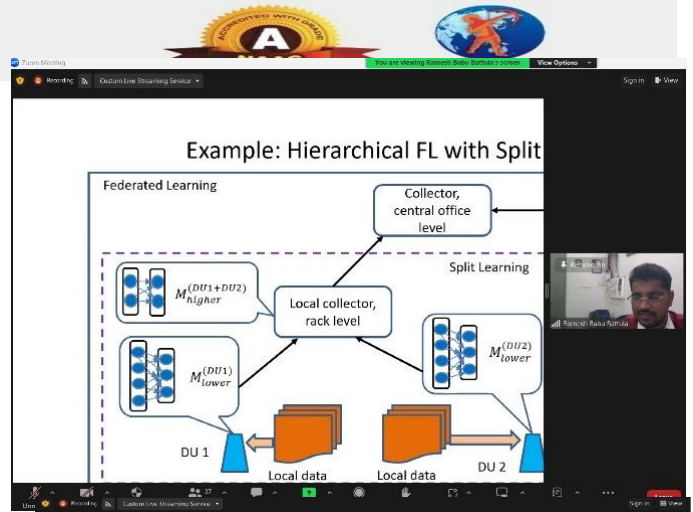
ACCREDITED WITH GRADE
A
NAAC

Zoom Meeting
Recording
Custom Live Streaming Service
You are viewing Ramesh Babu Battula's screen
View Options
Sign in
View

Example: Hierarchical FL with Split

Federated Learning

Collector, central office level

Split Learning

$M_{higher}^{(DU1+DU2)}$

Local collector, rack level

$M_{lower}^{(DU1)}$

$M_{lower}^{(DU2)}$

DU 1

Local data

Local data

DU 2

Ramesh Babu Battula

Recording
Custom Live Streaming Service
37
Sign in
View